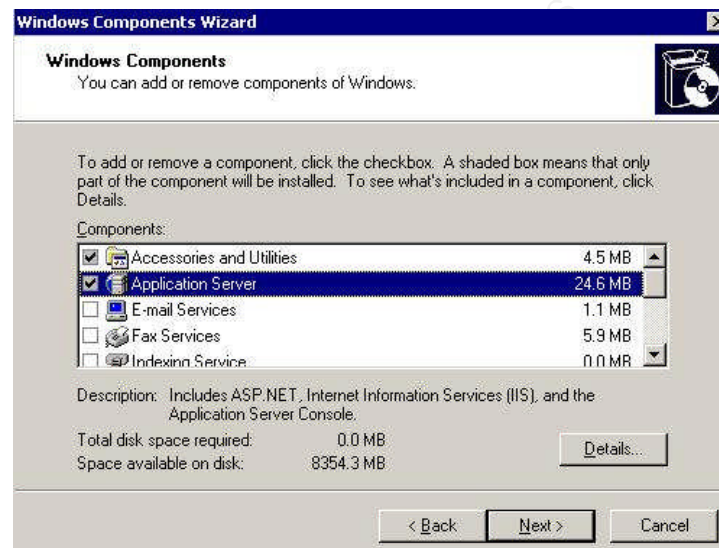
Windows Components Wizard

Windows Components
You can add or remove components of Windows.

To add or remove a component, click the checkbox. A shaded box means that only part of the component will be installed. To see what's included in a component, click Details.

Components:

| | | |
|---|---|---|
| ☑ | Accessories and Utilities | 4.5 MB |
| ☑ | Application Server | 24.6 MB |
| ☐ | E-mail Services | 1.1 MB |
| ☐ | Fax Services | 5.9 MB |
| ☐ | Indexing Service | 0.0 MB |

Description: Includes ASP.NET, Internet Information Services (IIS), and the Application Server Console.

Total disk space required: 0.0 MB
Space available on disk: 8354.3 MB

Details...

< Back   Next >   Cancel